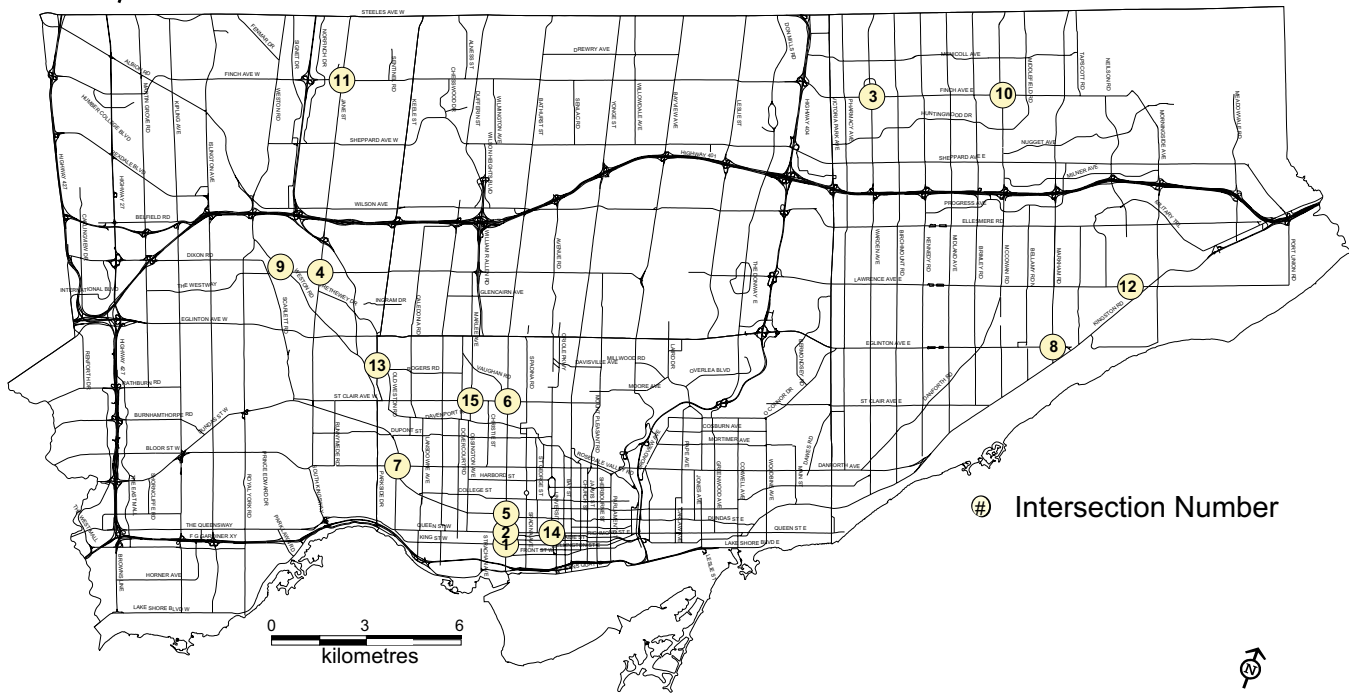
STEELES AVE W
DREWRY AVE
MCNICOLL AVE
FINCH AVE W
FINCH AVE E
HUNTINGWOOD DR
SHEPPARD AVE W
SHEPPARD AVE E
NUGGET AVE
HIGHWAY 401
MILNER AVE
WILSON AVE
PROGRESS AVE
ELLESMERE RD
BELFIELD RD
DIXON RD
LAWRENCE AVE E
INTERNATIONAL BLVD
THE WESTWAY
INGRAM DR
GLENCAIRN AVE
EGLINTON AVE W
EGLINTON AVE E
KINGSTON RD
MILLWOOD RD
DAVISVILLE AVE
OVERLEA BLVD
ROGERS RD
VAUGHAN RD
MOORE AVE
RATHBURN RD
ST CLAIR AVE W
ST CLAIR AVE E
BURNHAMTHORPE RD
DAVENPORT RD
COSBURN AVE
MORTIMER AVE
DUPONT ST
BLOOR ST W
HARBORD ST
DANFORTH AVE
DANFORTH RD
COLLEGE ST
DUNDAS ST E
QUEEN ST W
QUEEN ST E
THE QUEENSWAY
KING ST W
F G GARDINER XY
FRONT ST W
LAKE SHORE BLVD E
HORNER AVE
LAKE SHORE BLVD W
PORT UNION RD
11
3
10
9
4
12
8
13
15
6
7
5
2
14
1
# Intersection Number
0 3 6
kilometres